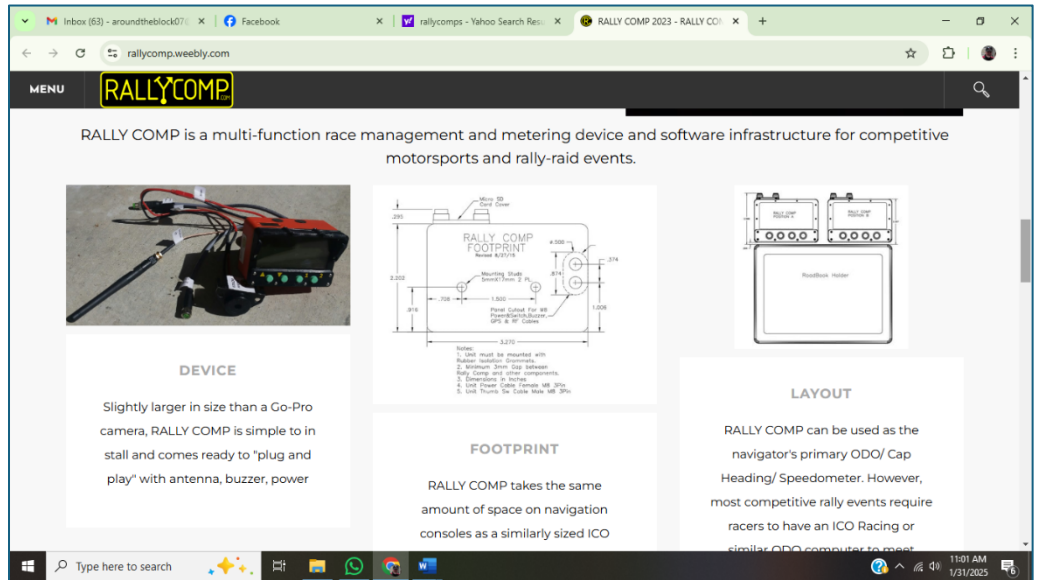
Inbox (63) - aroundtheblock07( ×
Facebook ×
rallycomps - Yahoo Search Resu ×
RALLY COMP 2023 - RALLY CO ×
+

rallycomp.weebly.com

MENU
RALLYCOMP

RALLY COMP is a multi-function race management and metering device and software infrastructure for competitive motorsports and rally-raid events.

Micro SD Card Cover
.295
RALLY COMP FOOTPRINT
Revised 8/31/16
4.500
.374
2.202
Mounting Studs 5mmX17mm 2 PL
.674
.708
1.500
1.006
.919
Panel Cutout For M8 Power&Switch,Buzzer, GPS & RF Cables
3.270
Notes:
1. Unit must be mounted with Rubber Isolation Grommets.
2. Minimum 3mm Gap between Rally Comp and other components.
3. Dimensions in Inches
4. Unit Power Cable Female M8 3Pin
5. Unit Thumb Sw Cable Male M8 3Pin

RALLY COMP POSITION A
RALLY COMP POSITION B
RoadBook Holder

DEVICE

Slightly larger in size than a Go-Pro camera, RALLY COMP is simple to in stall and comes ready to "plug and play" with antenna, buzzer, power

FOOTPRINT

RALLY COMP takes the same amount of space on navigation consoles as a similarly sized ICO

LAYOUT

RALLY COMP can be used as the navigator's primary ODO/ Cap Heading/ Speedometer. However, most competitive rally events require racers to have an ICO Racing or similar ODO computer to meet

Type here to search
11:01 AM
1/31/2025